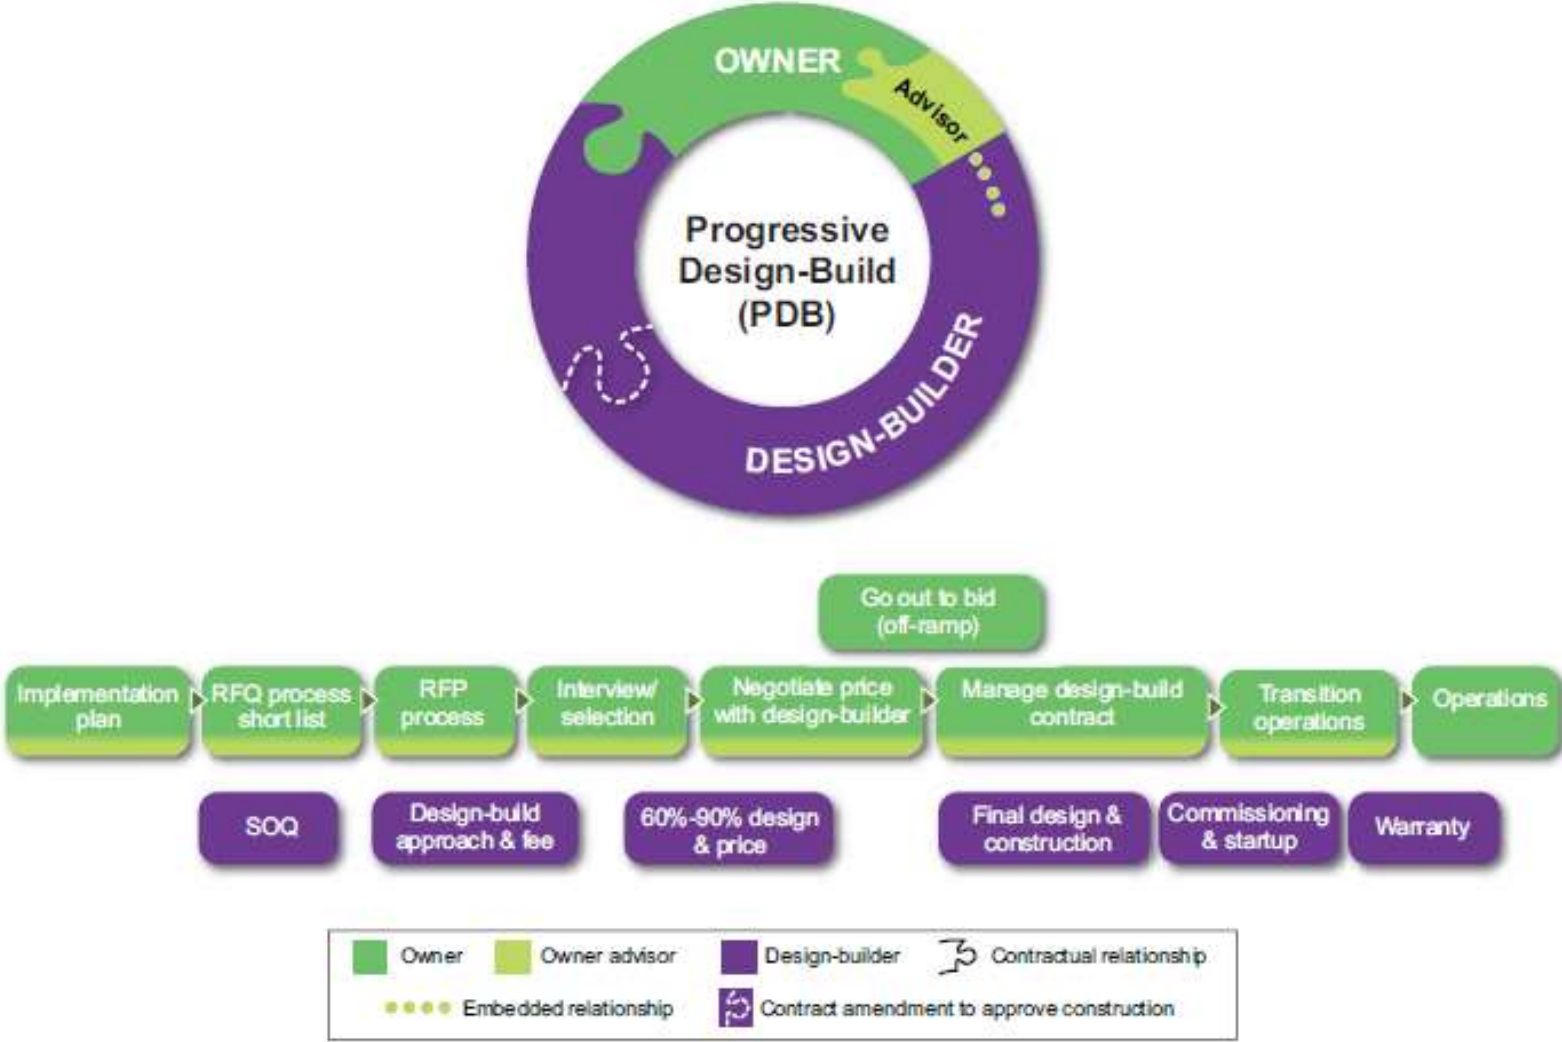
OWNER

Advisor

Progressive Design-Build (PDB)

DESIGN-BUILDER

Go out to bid (off-ramp)

Implementation plan

RFQ process short list

RFP process

Interview/ selection

Negotiate price with design-builder

Manage design-build contract

Transition operations

Operations

SOQ

Design-build approach & fee

60%-90% design & price

Final design & construction

Commissioning & startup

Warranty

Owner

Owner advisor

Design-builder

Contractual relationship

Embedded relationship

Contract amendment to approve construction